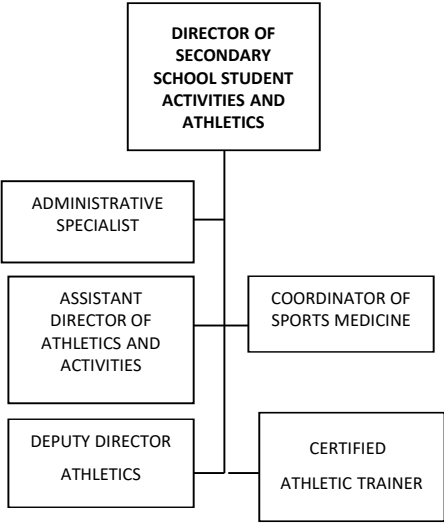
DIRECTOR OF SECONDARY SCHOOL STUDENT ACTIVITIES AND ATHLETICS

ADMINISTRATIVE SPECIALIST

ASSISTANT DIRECTOR OF ATHLETICS AND ACTIVITIES

COORDINATOR OF SPORTS MEDICINE

DEPUTY DIRECTOR ATHLETICS

CERTIFIED ATHLETIC TRAINER